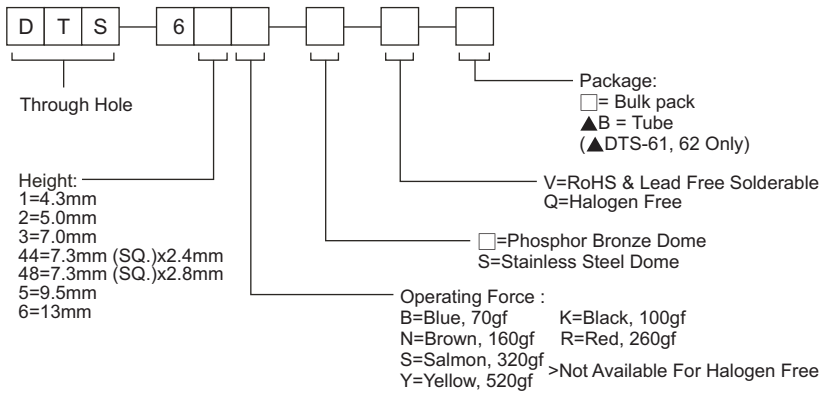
D T S — 6

Through Hole

Package:
□= Bulk pack
▲B = Tube
(▲DTS-61, 62 Only)

V=RoHS & Lead Free Solderable
Q=Halogen Free

□=Phosphor Bronze Dome
S=Stainless Steel Dome

Height:
1=4.3mm
2=5.0mm
3=7.0mm
44=7.3mm (SQ.)x2.4mm
48=7.3mm (SQ.)x2.8mm
5=9.5mm
6=13mm

Operating Force :
B=Blue, 70gf
K=Black, 100gf
N=Brown, 160gf
R=Red, 260gf
S=Salmon, 320gf
Y=Yellow, 520gf
>Not Available For Halogen Free